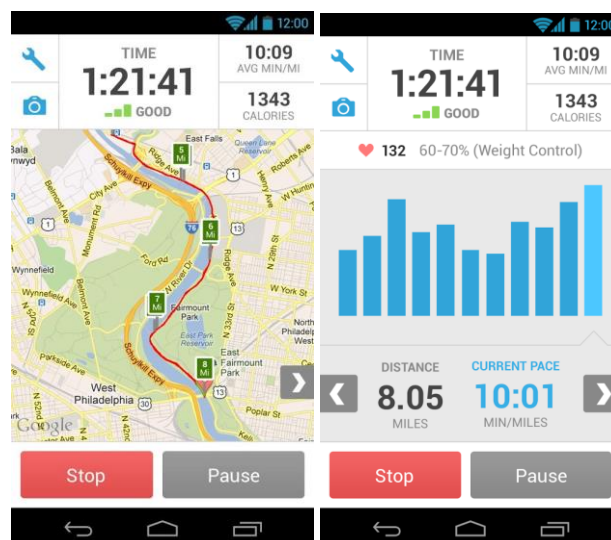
12:00

TIME
1:21:41
GOOD

10:09
AVG MIN/MI

1343
CALORIES

East Falls
Bala
Cynwyd
Ridge Ave
Queen Lane Reservoir
Roberts Ave
Schuylkill Expy
5 Mi
City Ave
Monument Rd
76
6 Mi
13
Hunting
Ford Rd
Wynnefield
Belmont Ave
Ridge Ave
N 29th St
Wynnefield Ave
N River Dr
W York St
7 Mi
Fairmount Park
East Park Reservoir
N 33rd St
Parkside Ave
Schuylkill Expy
8 Mi
East Fairmount Park
N 25th St
West Philadelphia
30
Google
N 38th St
13
Poplar St
Girard Ave

Stop
Pause

12:00

TIME
1:21:41
GOOD

10:09
AVG MIN/MI

1343
CALORIES

132 60-70% (Weight Control)

DISTANCE
8.05
MILES

CURRENT PACE
10:01
MIN/MILES

Stop
Pause